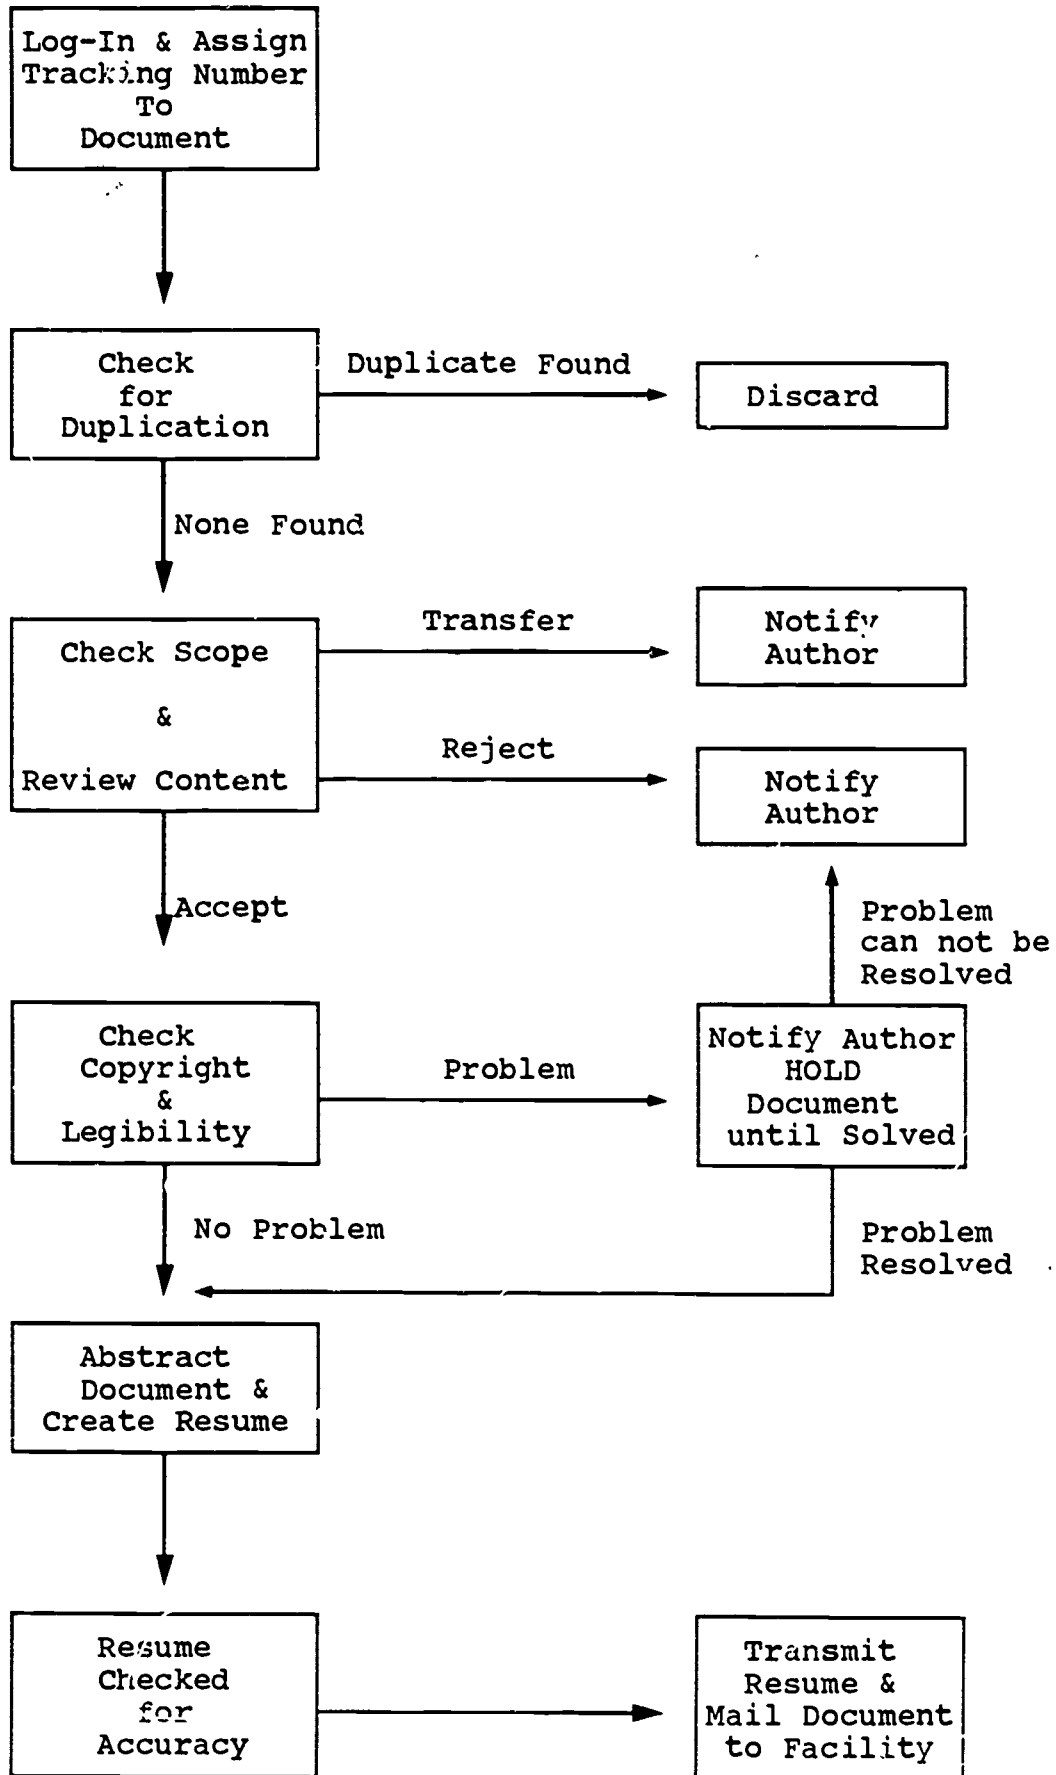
Log-In & Assign Tracking Number To Document

Check for Duplication

Duplicate Found

Discard

None Found

Check Scope & Review Content

Transfer

Notify Author

Reject

Notify Author

Accept

Problem can not be Resolved

Check Copyright & Legibility

Problem

Notify Author HOLD Document until Solved

No Problem

Problem Resolved

Abstract Document & Create Resume

Resume Checked for Accuracy

Transmit Resume & Mail Document to Facility